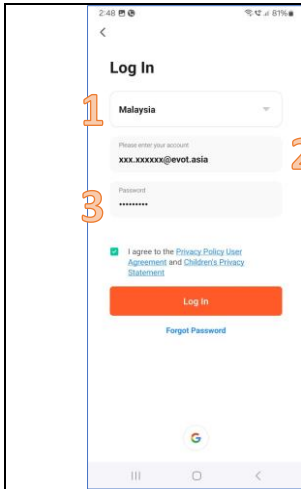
2:48

81%

<

Log In

1

Malaysia

Please enter your account

xxx.xxxxxx@evot.asia

2

3

Password

••••••••••

I agree to the Privacy Policy User Agreement and Children's Privacy Statement

Log In

Forgot Password

G

III

O

<